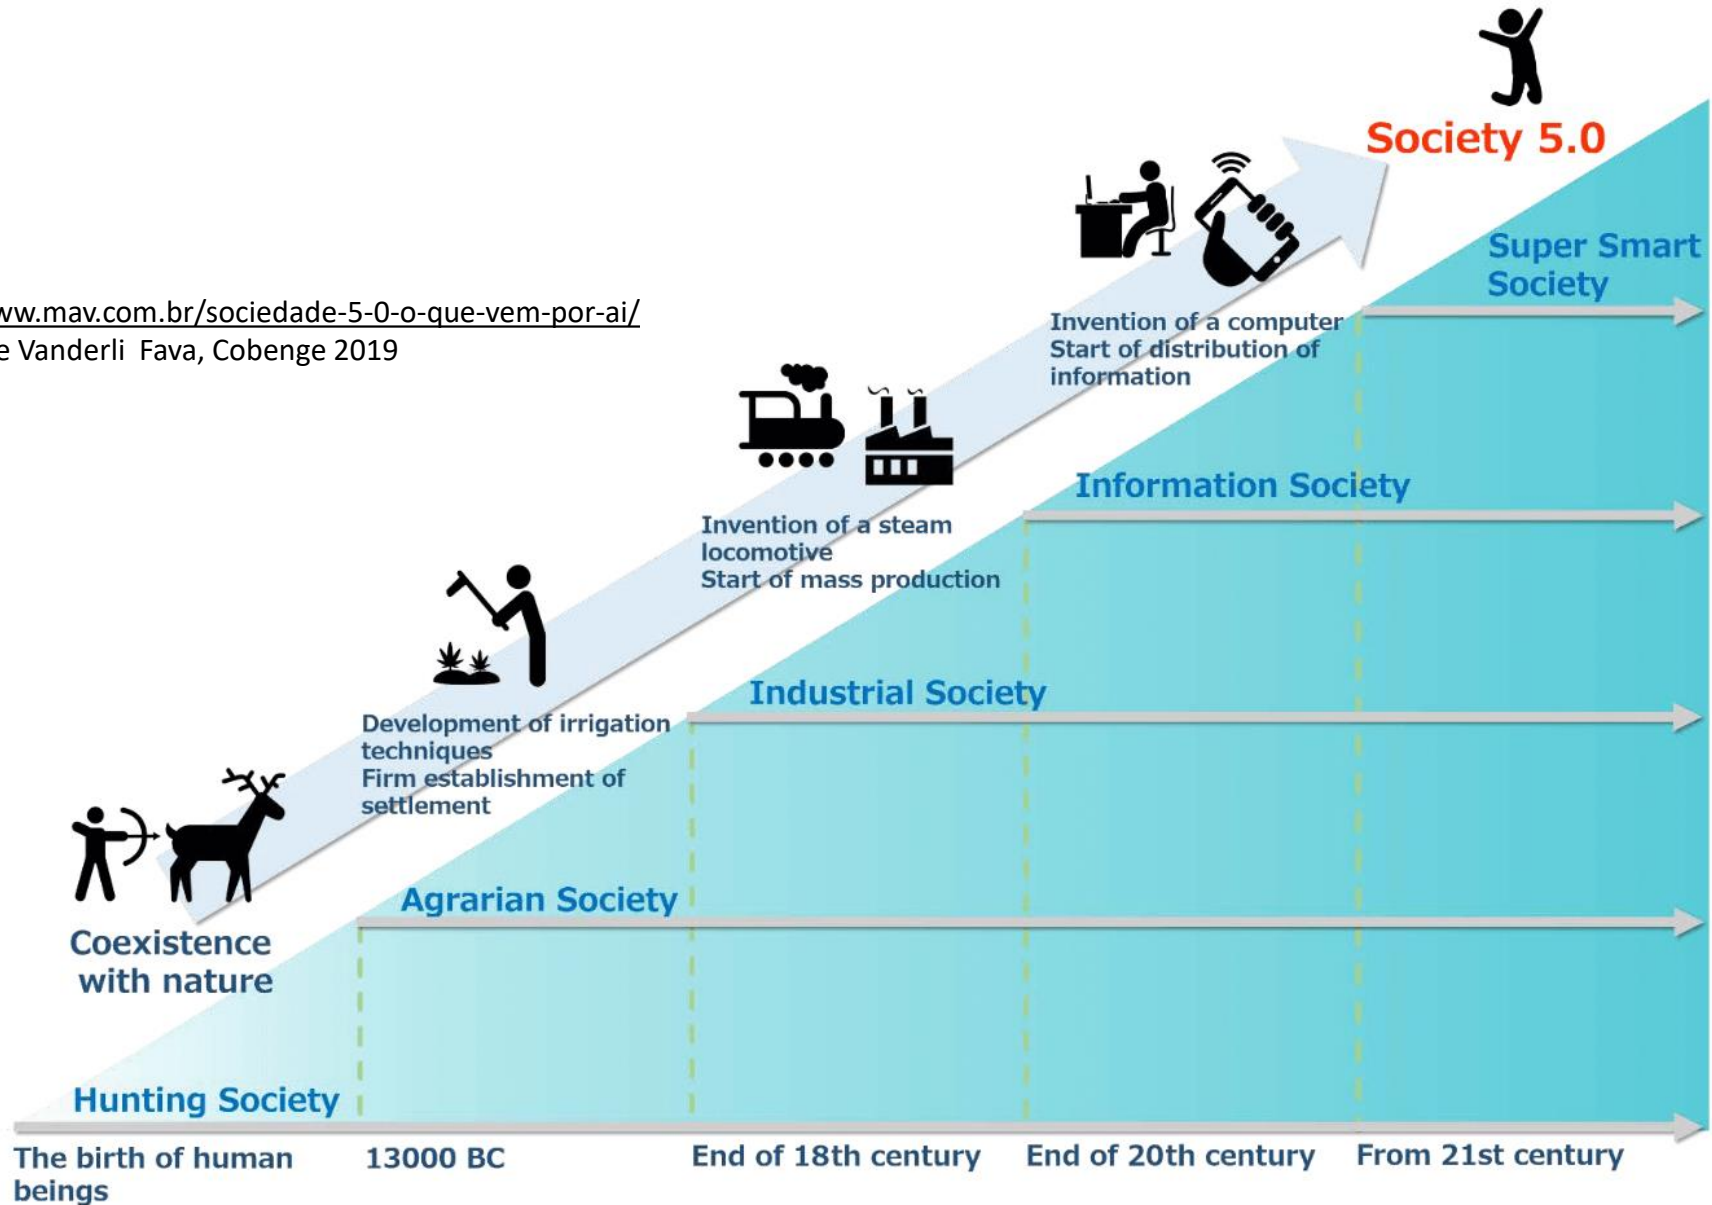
Society 5.0

Super Smart Society

ww.mav.com.br/sociedade-5-0-o-que-vem-por-ai/
e Vanderli Fava, Cobenge 2019

Invention of a computer
Start of distribution of information

Information Society

Invention of a steam locomotive
Start of mass production

Industrial Society

Development of irrigation techniques
Firm establishment of settlement

Agrarian Society

Coexistence with nature

Hunting Society

The birth of human beings

13000 BC

End of 18th century

End of 20th century

From 21st century